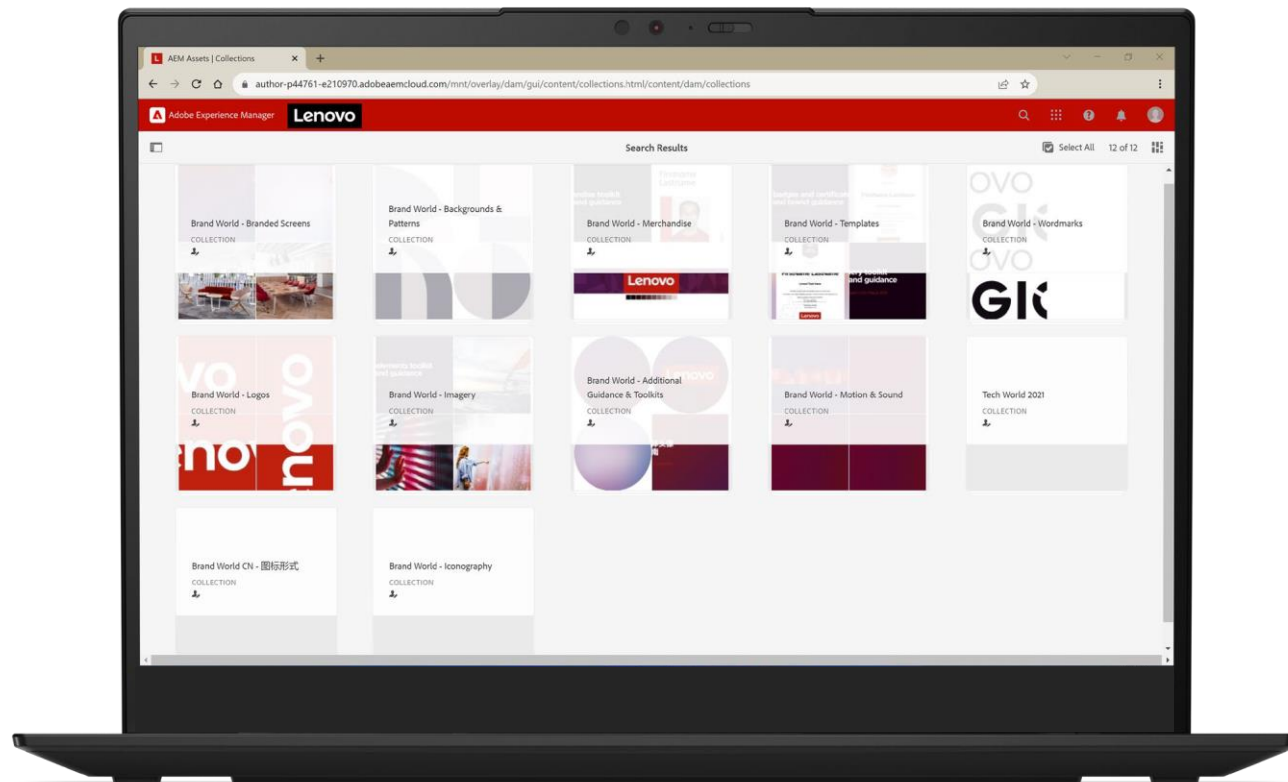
AEM Assets | Collections
author-p44761-e210970.adobeaemcloud.com/mnt/overlay/dam/gui/content/collections.html/content/dam/collections
Adobe Experience Manager
Lenovo
Search Results
Select All 12 of 12

Brand World - Branded Screens
COLLECTION

Brand World - Backgrounds & Patterns
COLLECTION

Brand World - Merchandise
COLLECTION
Lenovo

Brand World - Templates
COLLECTION
and guidance

Brand World - Wordmarks
COLLECTION
GI

Brand World - Logos
COLLECTION

Brand World - Imagery
COLLECTION

Brand World - Additional Guidance & Toolkits
COLLECTION

Brand World - Motion & Sound
COLLECTION

Tech World 2021
COLLECTION

Brand World CN - 图标形式
COLLECTION

Brand World - Iconography
COLLECTION